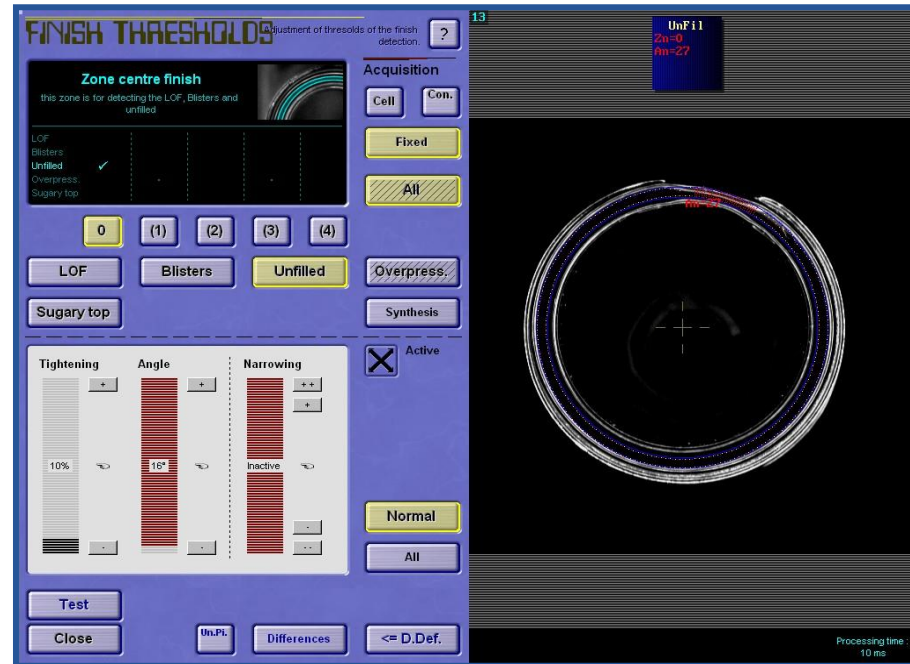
FINISH THRESHOLDS

Adjustment of thresolds of the finish detection.

?

Zone centre finish

this zone is for detecting the LOF, Blisters and unfilled

LOF
Blisters
Unfilled ✓
Overpress.
Sugary top

Acquisition

Cell

Con.

Fixed

All

0

(1)

(2)

(3)

(4)

LOF

Blisters

Unfilled

Overpress.

Sugary top

Synthesis

Tightening

Angle

Narrowing

Active

+

+

++

+

10%

16°

Inactive

-

-

-

--

Normal

All

Test

Close

Un.Pi.

Differences

<= D.Def.

13

UnFil
Zn=0
An=27

An=27

Processing time :
10 ms